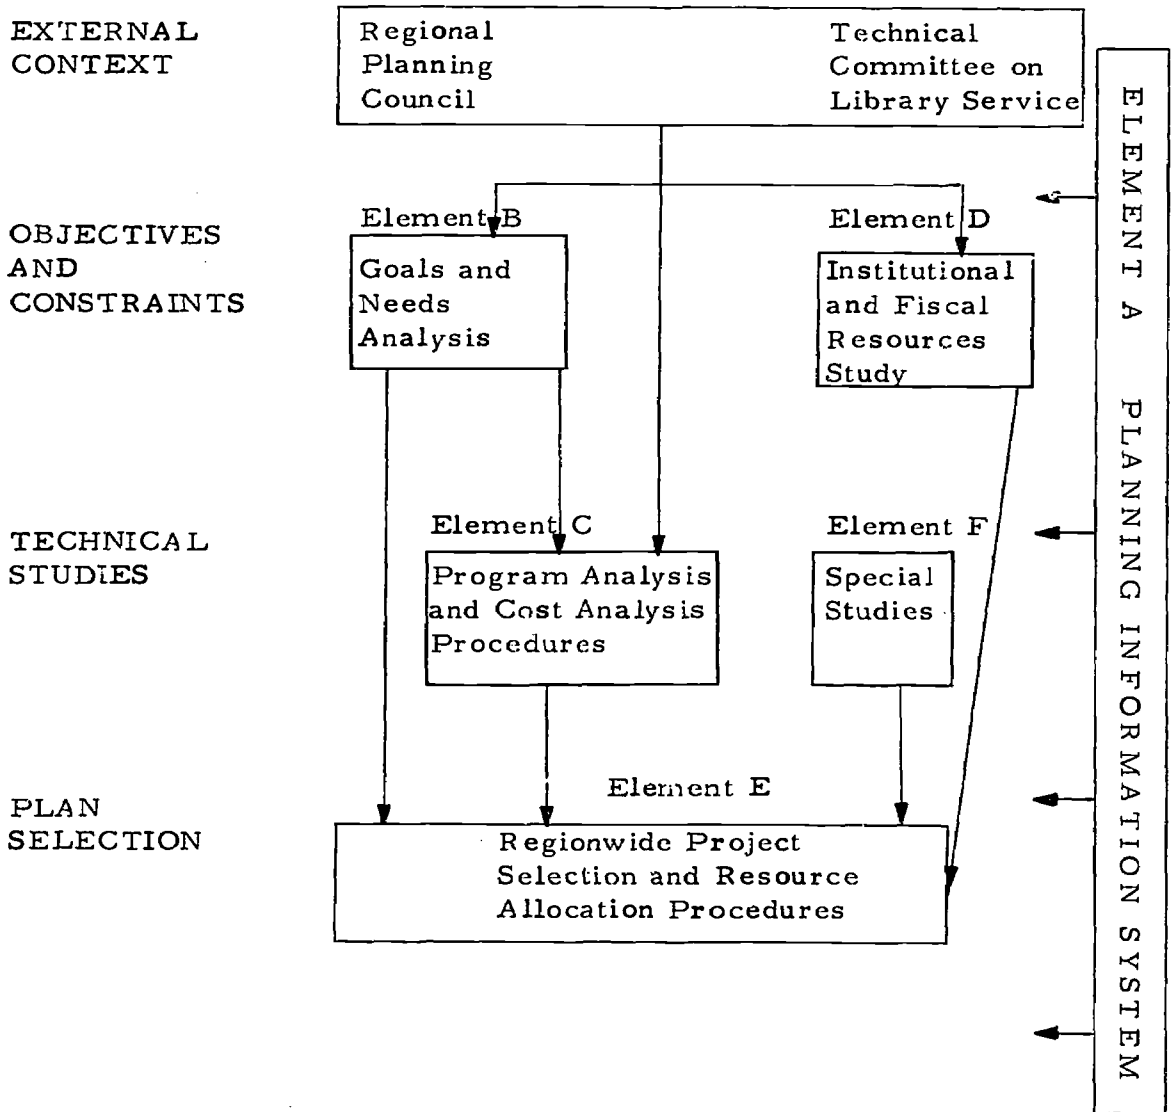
EXTERNAL CONTEXT

Regional Planning Council

Technical Committee on Library Service

ELEMENT A PLANNING INFORMATION SYSTEM

OBJECTIVES AND CONSTRAINTS

Element B

Goals and Needs Analysis

Element D

Institutional and Fiscal Resources Study

TECHNICAL STUDIES

Element C

Program Analysis and Cost Analysis Procedures

Element F

Special Studies

PLAN SELECTION

Element E

Regionwide Project Selection and Resource Allocation Procedures